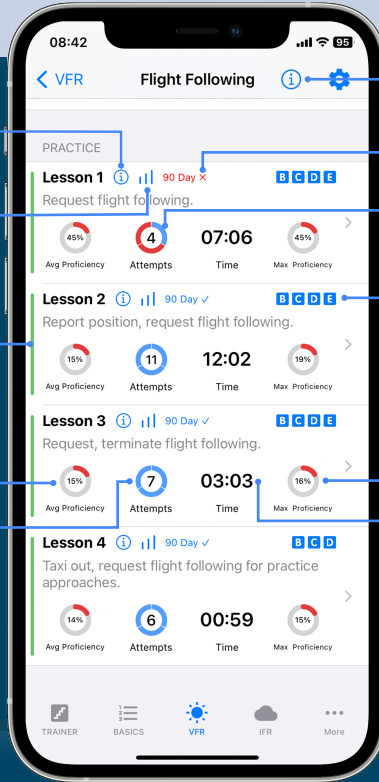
08:42

95

VFR

Flight Following

PRACTICE

Lesson 1 90 Day × B C D E

Request flight following.

45%
Avg Proficiency

4
Attempts

07:06
Time

45%
Max Proficiency

Lesson 2 90 Day ✓ B C D E

Report position, request flight following.

15%
Avg Proficiency

11
Attempts

12:02
Time

19%
Max Proficiency

Lesson 3 90 Day ✓ B C D E

Request, terminate flight following.

15%
Avg Proficiency

7
Attempts

03:03
Time

16%
Max Proficiency

Lesson 4 90 Day ✓ B C D

Taxi out, request flight following for practice approaches.

14%
Avg Proficiency

6
Attempts

00:59
Time

15%
Max Proficiency

TRAINER BASICS VFR IFR More